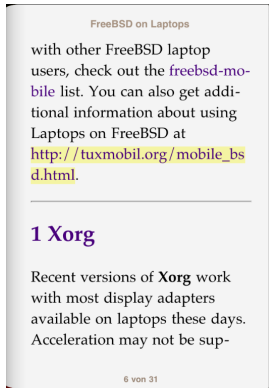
FreeBSD on Laptops

with other FreeBSD laptop users, check out the freebsd-mobile list. You can also get additional information about using Laptops on FreeBSD at http://tuxmobil.org/mobile_bsd.html.

1 Xorg

Recent versions of **Xorg** work with most display adapters available on laptops these days. Acceleration may not be sup-

6 von 31